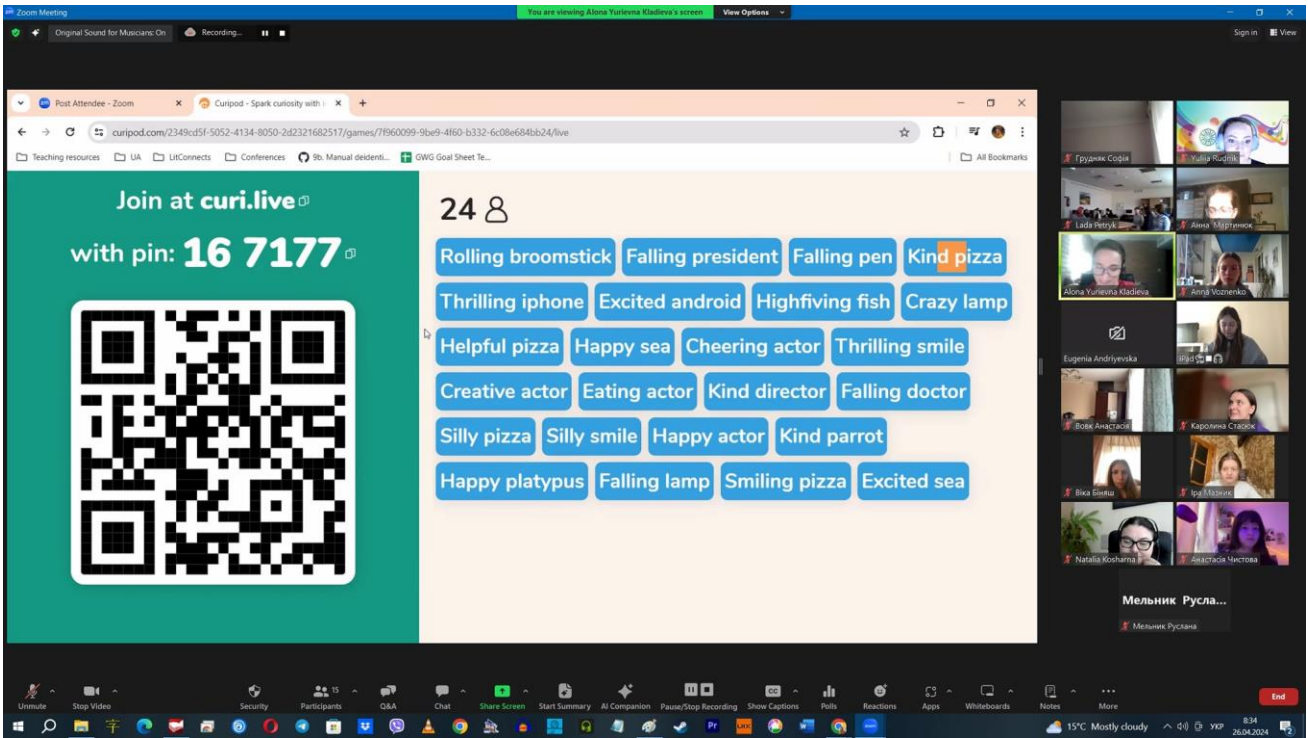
Zoom Meeting
You are viewing Alona Yurievna Kladieva's screen View Options
Original Sound for Musicians: On Recording...
Sign in View

Post Attendee - Zoom
Curipod - Spark curiosity with
curipod.com/2349cd5f-5052-4134-8050-2d2321682517/games/7f960099-9be9-4f60-b332-6c08e684bb24/live
Teaching resources UA LitConnects Conferences 9b. Manual deidenti... GWG Goal Sheet Te...
All Bookmarks

Join at curi.live
with pin: 16 7177

24

Rolling broomstick
Falling president
Falling pen
Kind pizza
Thrilling iphone
Excited android
Highfiving fish
Crazy lamp
Helpful pizza
Happy sea
Cheering actor
Thrilling smile
Creative actor
Eating actor
Kind director
Falling doctor
Silly pizza
Silly smile
Happy actor
Kind parrot
Happy platypus
Falling lamp
Smiling pizza
Excited sea

Грудняк Софія
Yuliia Rudnik
Lada Petryk
Анна Мартинюк
Alona Yurievna Kladieva
Anna Voznenko
Eugenia Andriyevska
iPad
Вовк Анастасія
Каролина Стасюк
Віка Біняш
Іра Мазник
Natalia Kosharna
Анастасія Чистова
Мельник Русла...
Мельник Руслана

Unmute
Stop Video
Security
Participants 15
Q&A
Chat
Share Screen
Start Summary
AI Companion
Pause/Stop Recording
Show Captions
Polls
Reactions
Apps
Whiteboards
Notes
More
End

15°C Mostly cloudy
УКР
8:34
26.04.2024